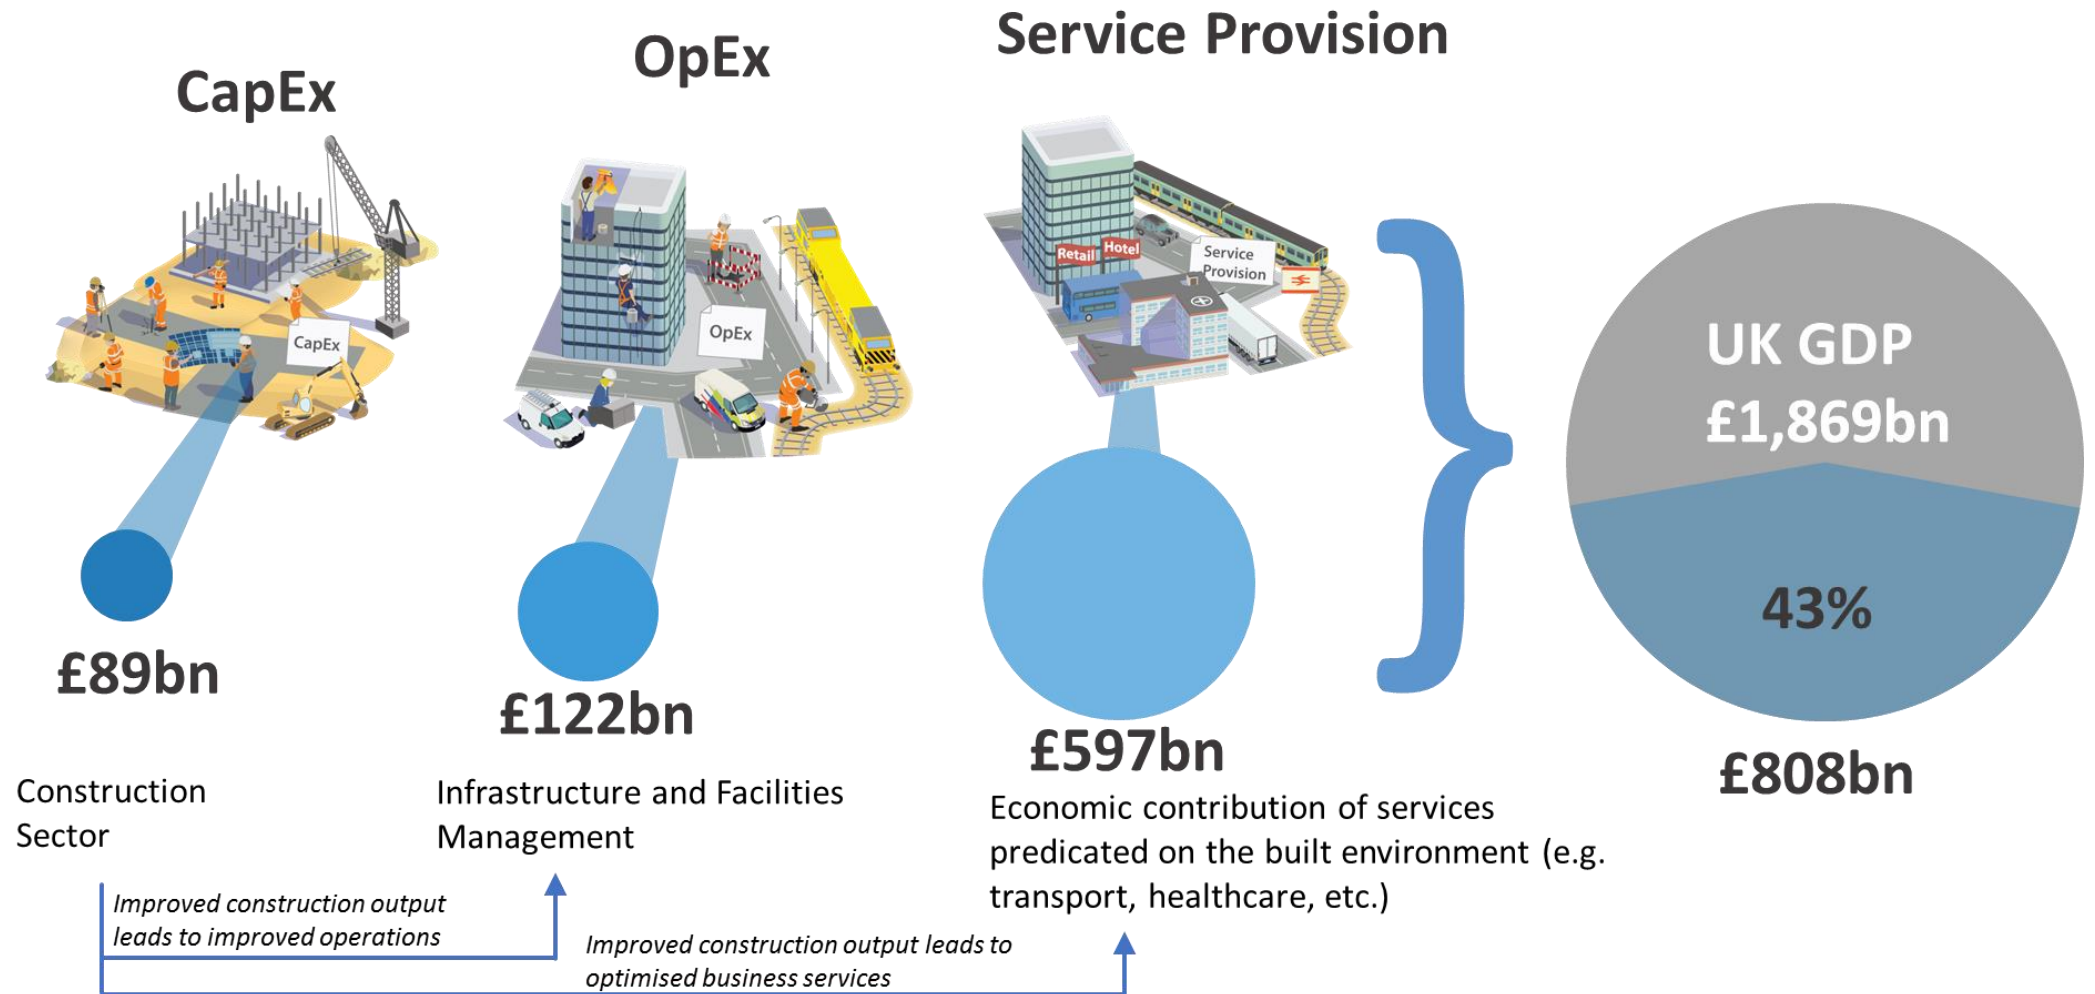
CapEx

OpEx

Service Provision

CapEx

OpEx

Retail

Hotel

Service Provision

UK GDP £1,869bn

43%

£89bn

£122bn

£597bn

£808bn

Construction Sector

Infrastructure and Facilities Management

Economic contribution of services predicated on the built environment (e.g. transport, healthcare, etc.)

*Improved construction output leads to improved operations*

*Improved construction output leads to optimised business services*